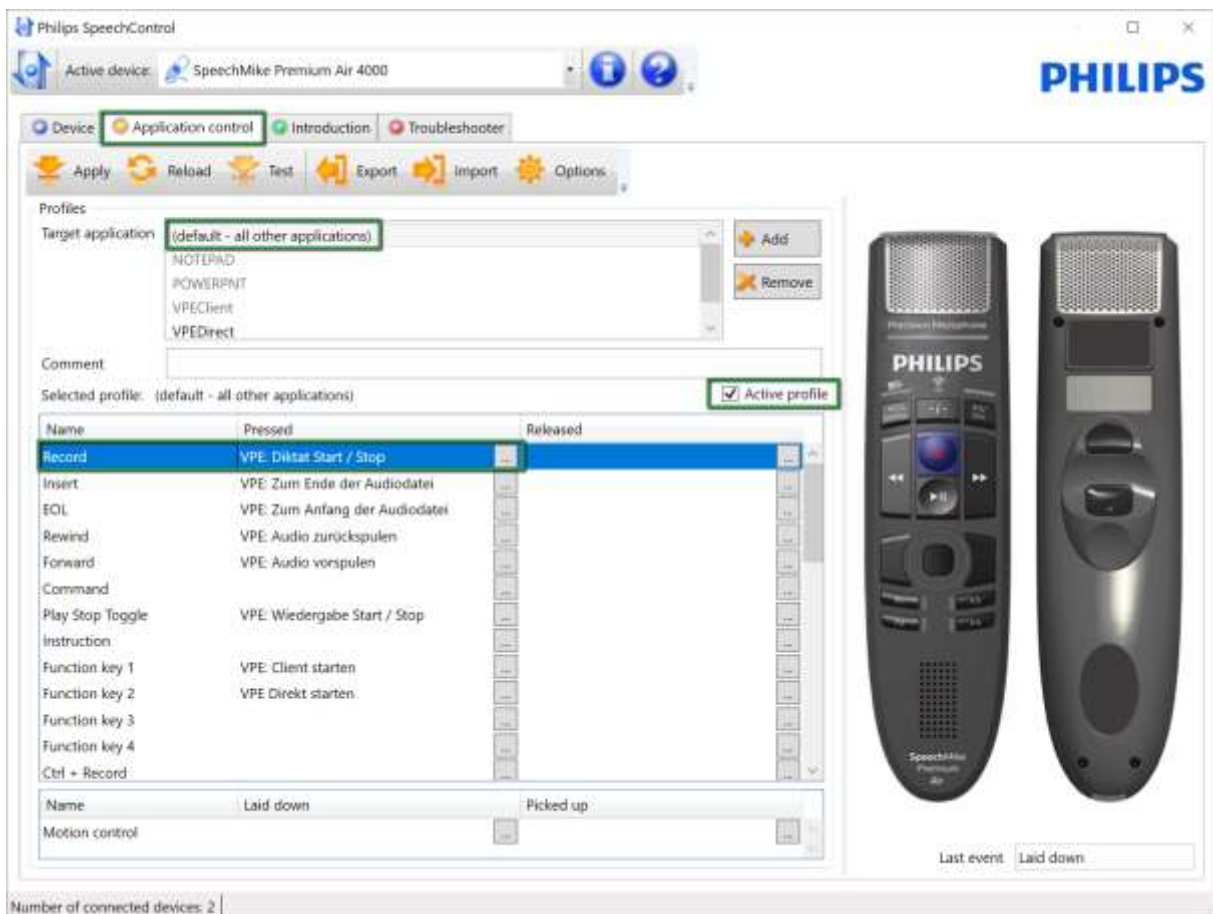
Philips SpeechControl

Active device: SpeechMike Premium Air 4000

PHILIPS

Device | Application control | Introduction | Troubleshooter

Apply | Reload | Test | Export | Import | Options

Profiles
Target application (default - all other applications)
NOTEPAD
POWERPNT
VPEClient
VPEDirect

Add
Remove

Comment

Selected profile: (default - all other applications)

Active profile

| Name | Pressed | Released |
|---|---|---|
| Record | VPE: Diktat Start / Stop | |
| Insert | VPE: Zum Ende der Audiodatei | |
| EOL | VPE: Zum Anfang der Audiodatei | |
| Rewind | VPE: Audio zurückspulen | |
| Forward | VPE: Audio vorspulen | |
| Command | | |
| Play Stop Toggle | VPE: Wiedergabe Start / Stop | |
| Instruction | | |
| Function key 1 | VPE: Client starten | |
| Function key 2 | VPE Direkt starten | |
| Function key 3 | | |
| Function key 4 | | |
| Ctrl + Record | | |

| Name | Laid down | Picked up |
|---|---|---|
| Motion control | | |

PHILIPS

SpeechMike Premium Air

Last event Laid down

Number of connected devices: 2